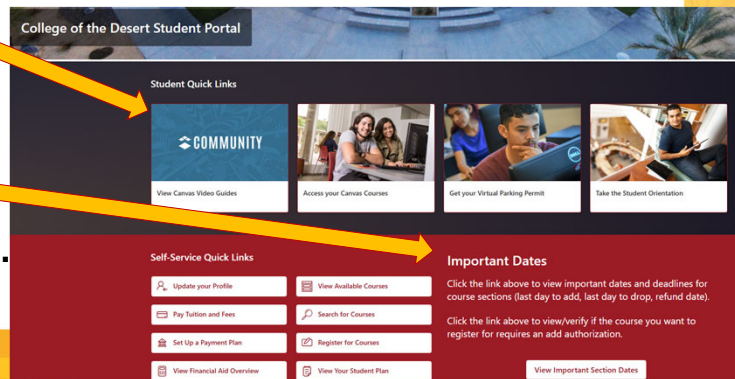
College of the Desert Student Portal

Student Quick Links

COMMUNITY

View Canvas Video Guides

Access your Canvas Courses

Get your Virtual Parking Permit

Take the Student Orientation

Self-Service Quick Links

Update your Profile

View Available Courses

Pay Tuition and Fees

Search for Courses

Set Up a Payment Plan

Register for Courses

View Financial Aid Overview

View Your Student Plan

Important Dates

Click the link above to view important dates and deadlines for course sections (last day to add, last day to drop, refund date).

Click the link above to view/verify if the course you want to register for requires an add authorization.

View Important Section Dates